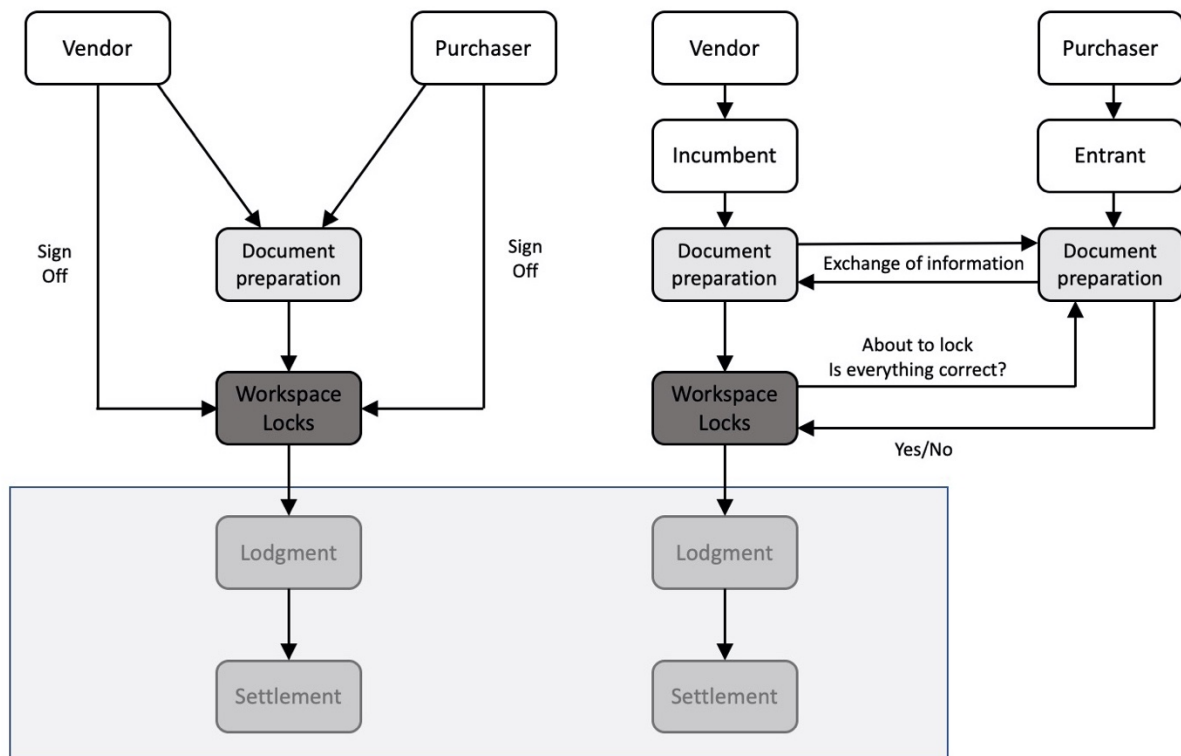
Vendor

Purchaser

Sign Off

Document preparation

Sign Off

Workspace Locks

Lodgment

Settlement

Vendor

Purchaser

Incumbent

Entrant

Document preparation

Exchange of information

Document preparation

About to lock
Is everything correct?

Workspace Locks

Yes/No

Lodgment

Settlement